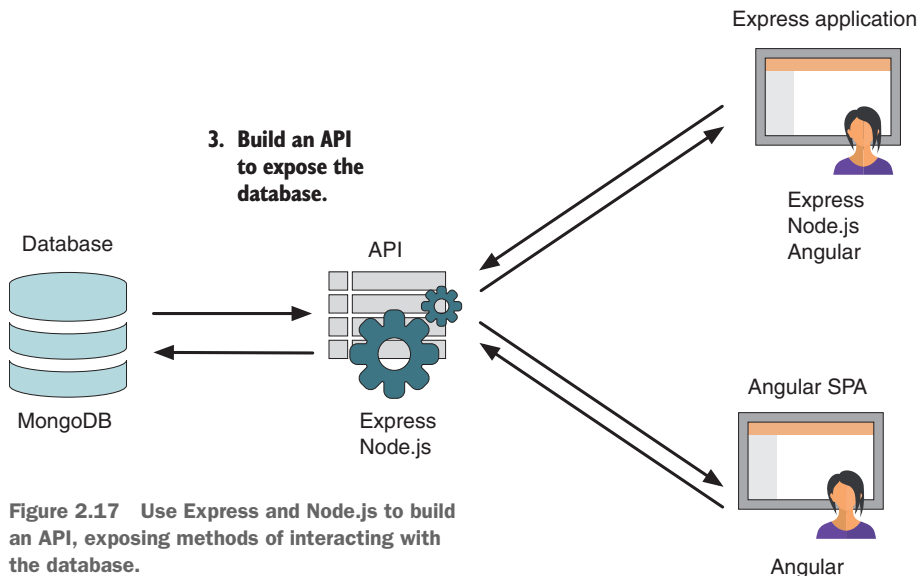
Express application

3. Build an API to expose the database.

Express
Node.js
Angular

Database

API

MongoDB

Express
Node.js

Angular SPA

Figure 2.17 Use Express and Node.js to build an API, exposing methods of interacting with the database.

Angular